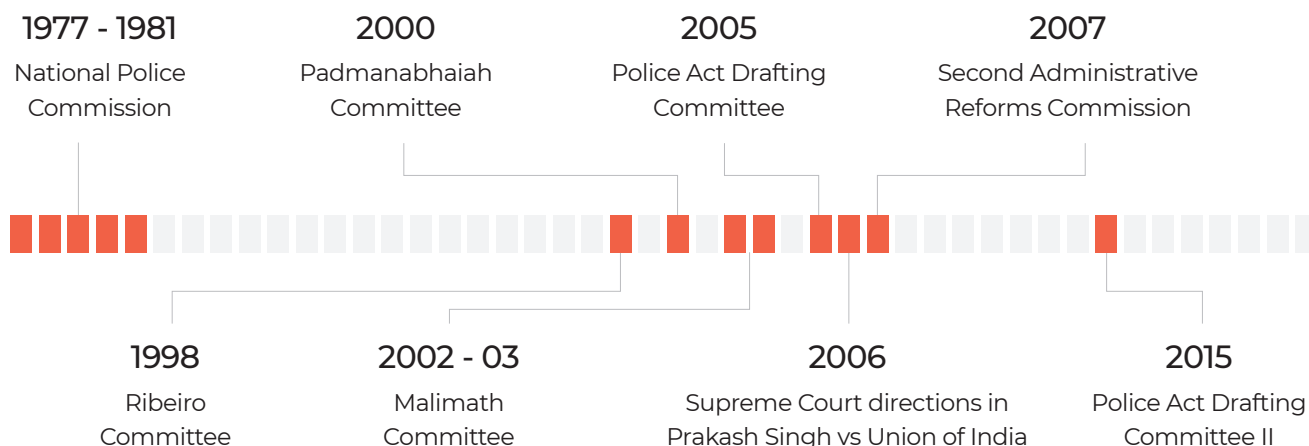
1977 - 1981
National Police Commission

2000
Padmanabhaiah Committee

2005
Police Act Drafting Committee

2007
Second Administrative Reforms Commission

1998
Ribeiro Committee

2002 - 03
Malimath Committee

2006
Supreme Court directions in Prakash Singh vs Union of India

2015
Police Act Drafting Committee II